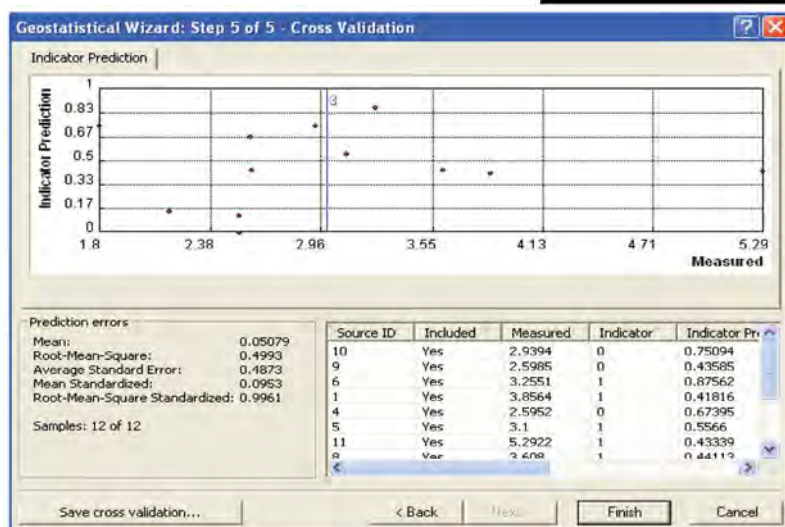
Geostatistical Wizard: Step 5 of 5 - Cross Validation

Indicator Prediction

Indicator Prediction

1
0.83
0.67
0.5
0.33
0.17
0

1.8 2.38 2.96 3.55 4.13 4.71 5.29

Measured

3

Prediction errors
Mean: 0.05079
Root-Mean-Square: 0.4993
Average Standard Error: 0.4873
Mean Standardized: 0.0953
Root-Mean-Square Standardized: 0.9961

Samples: 12 of 12

| Source ID | Included | Measured | Indicator | Indicator Pr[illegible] |
|---|---|---|---|---|
| 10 | Yes | 2.9394 | 0 | 0.75094 |
| 9 | Yes | 2.5985 | 0 | 0.43585 |
| 6 | Yes | 3.2551 | 1 | 0.87562 |
| 1 | Yes | 3.8564 | 1 | 0.41816 |
| 4 | Yes | 2.5952 | 0 | 0.67395 |
| 5 | Yes | 3.1 | 1 | 0.5566 |
| 11 | Yes | 5.2922 | 1 | 0.43339 |
| 8 | Yes | 3.608 | 1 | 0.44113 |

Save cross validation...

< Back

Next >

Finish

Cancel